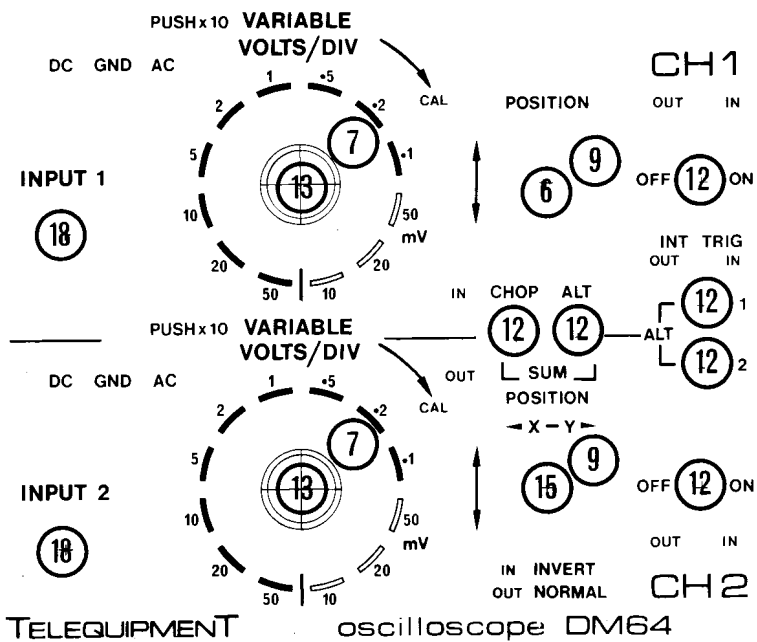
PUSH x 10 VARIABLE
VOLTS/DIV

DC GND AC

CH1

1 •5
2 •2
CAL
POSITION
OUT IN

7

5 •1

INPUT 1

13

9

6

OFF 12 ON

18

10

50
mV

20 20
50 10

INT TRIG
OUT IN

IN CHOP ALT

12 1

PUSH x 10 VARIABLE
VOLTS/DIV

12 12

ALT

12 2

DC GND AC

OUT

SUM

CAL

POSITION
◄ X – Y ►

1 •5
2 •2

7

5 •1

9

INPUT 2

13

15

OFF 12 ON

18

10

50
mV

20 20

OUT IN

IN INVERT
OUT NORMAL

50 10

CH2

TELEQUIPMENT oscilloscope DM64